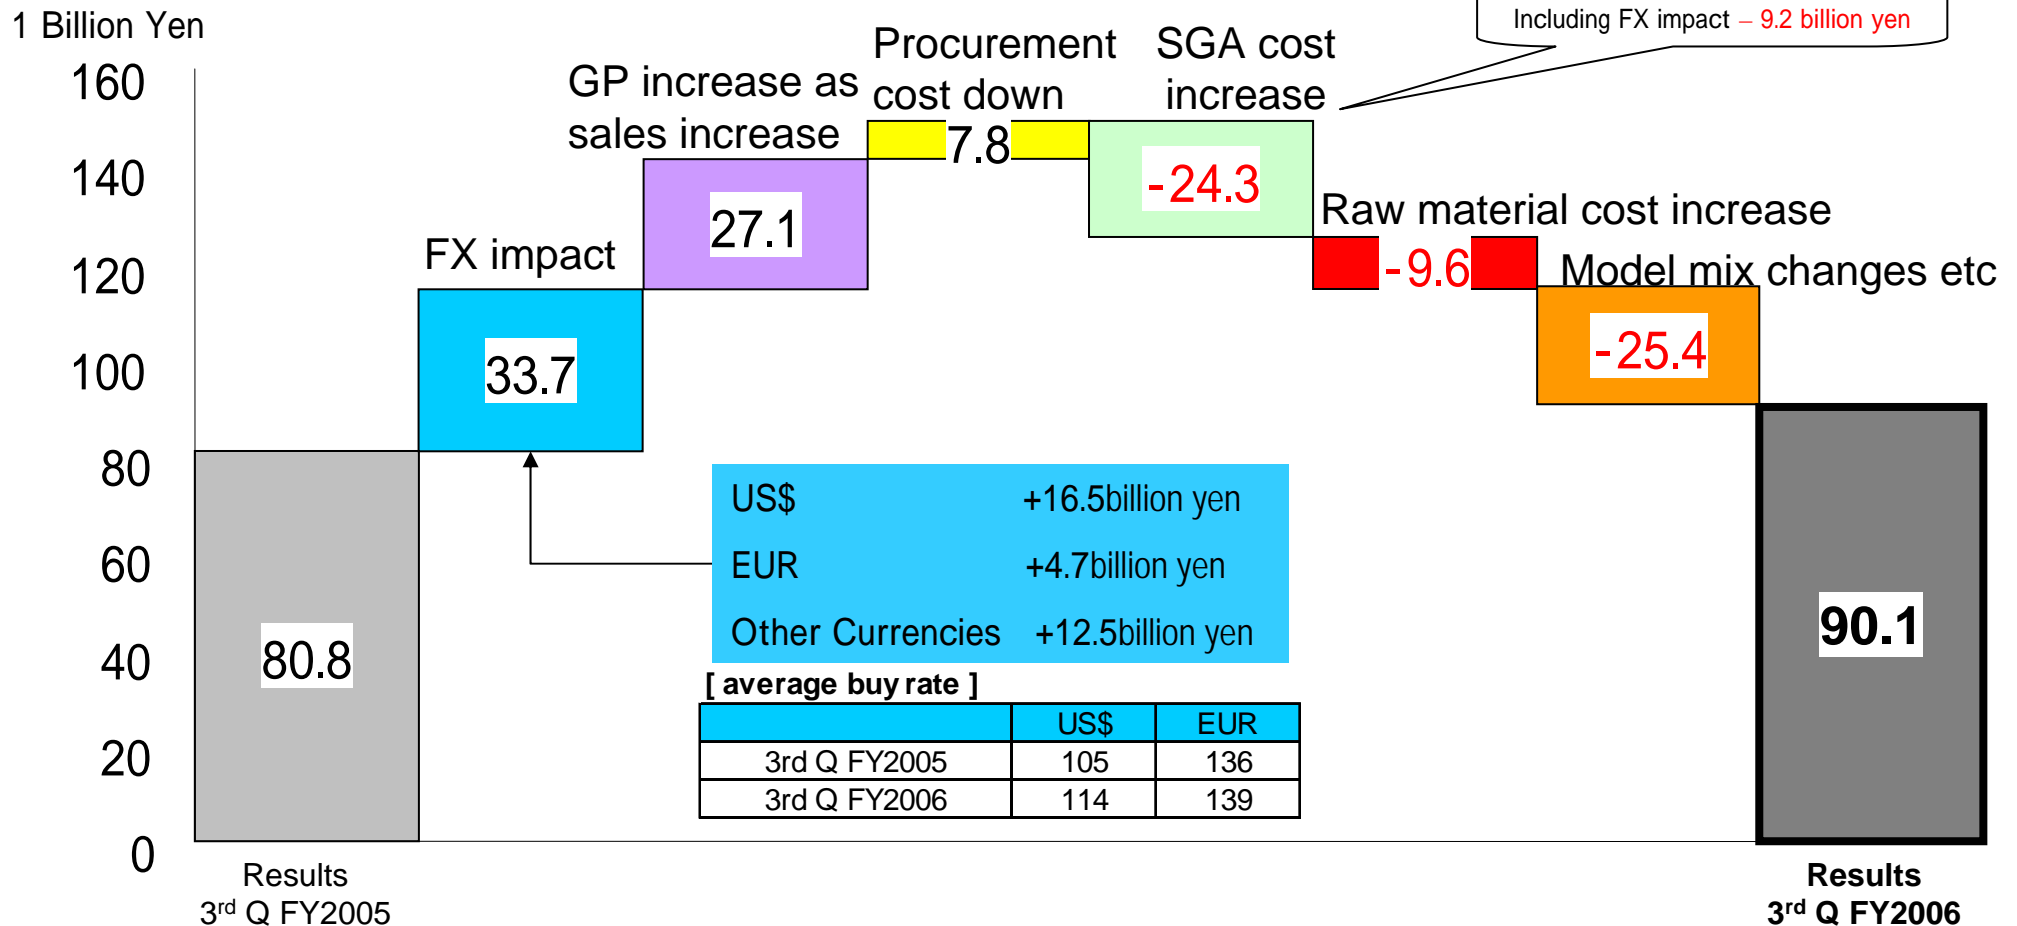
1 Billion Yen

160
140
120
100
80
60
40
20
0

Including FX impact – 9.2 billion yen

Procurement cost down

SGA cost increase

GP increase as sales increase

7.8

-24.3

Raw material cost increase

FX impact

27.1

-9.6

Model mix changes etc

33.7

-25.4

| US$ | +16.5billion yen |
|---|---|
| EUR | +4.7billion yen |
| Other Currencies | +12.5billion yen |

80.8

90.1

[ average buy rate ]

| | US$ | EUR |
|---|---|---|
| 3rd Q FY2005 | 105 | 136 |
| 3rd Q FY2006 | 114 | 139 |

Results
3$^{rd}$ Q FY2005

Results
3$^{rd}$ Q FY2006